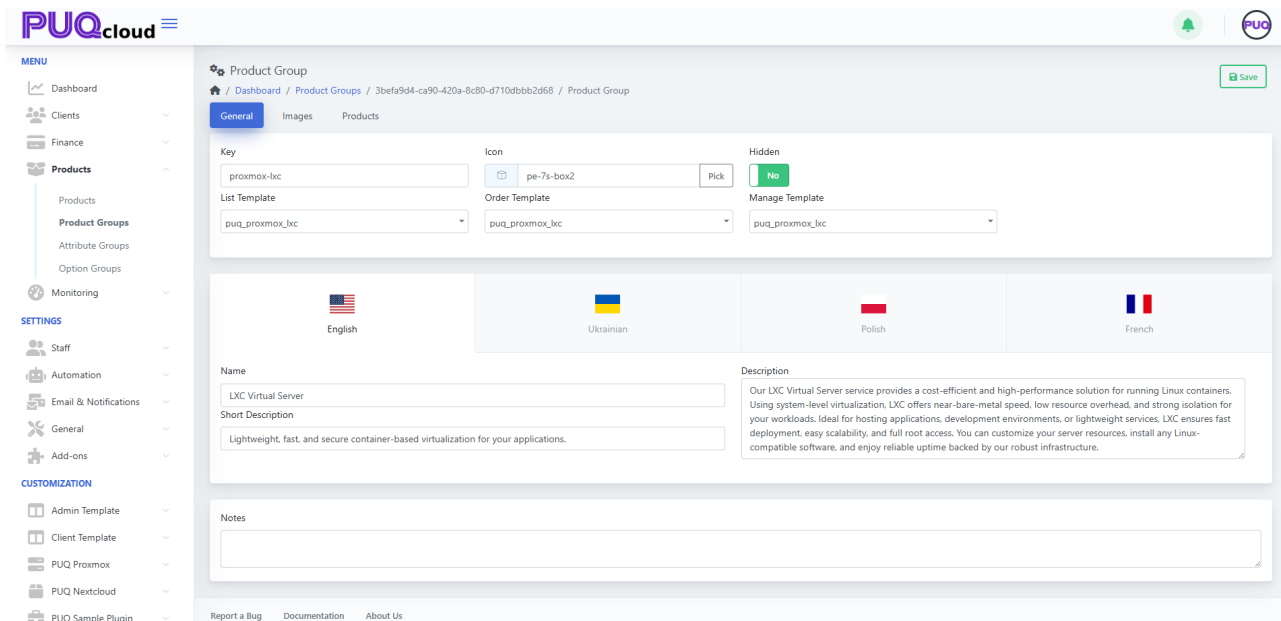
PUQcloud

PUQ

MENU

Dashboard

Clients

Finance

Products

Products

Product Groups

Attribute Groups

Option Groups

Monitoring

SETTINGS

Staff

Automation

Email & Notifications

General

Add-ons

CUSTOMIZATION

Admin Template

Client Template

PUQ Proxmox

PUQ Nextcloud

PUQ Sample Plugin

Product Group

/ Dashboard / Product Groups / 3befa9d4-ca90-420a-8c80-d710dbbb2d68 / Product Group

Save

General Images Products

Key
proxmox-lxc

Icon
pe-7s-box2 Pick

Hidden
No

List Template
puq_proxmox_lxc

Order Template
puq_proxmox_lxc

Manage Template
puq_proxmox_lxc

English Ukrainian Polish French

Name
LXC Virtual Server

Short Description
Lightweight, fast, and secure container-based virtualization for your applications.

Description
Our LXC Virtual Server service provides a cost-efficient and high-performance solution for running Linux containers. Using system-level virtualization, LXC offers near-bare-metal speed, low resource overhead, and strong isolation for your workloads. Ideal for hosting applications, development environments, or lightweight services, LXC ensures fast deployment, easy scalability, and full root access. You can customize your server resources, install any Linux-compatible software, and enjoy reliable uptime backed by our robust infrastructure.

Notes

Report a Bug Documentation About Us